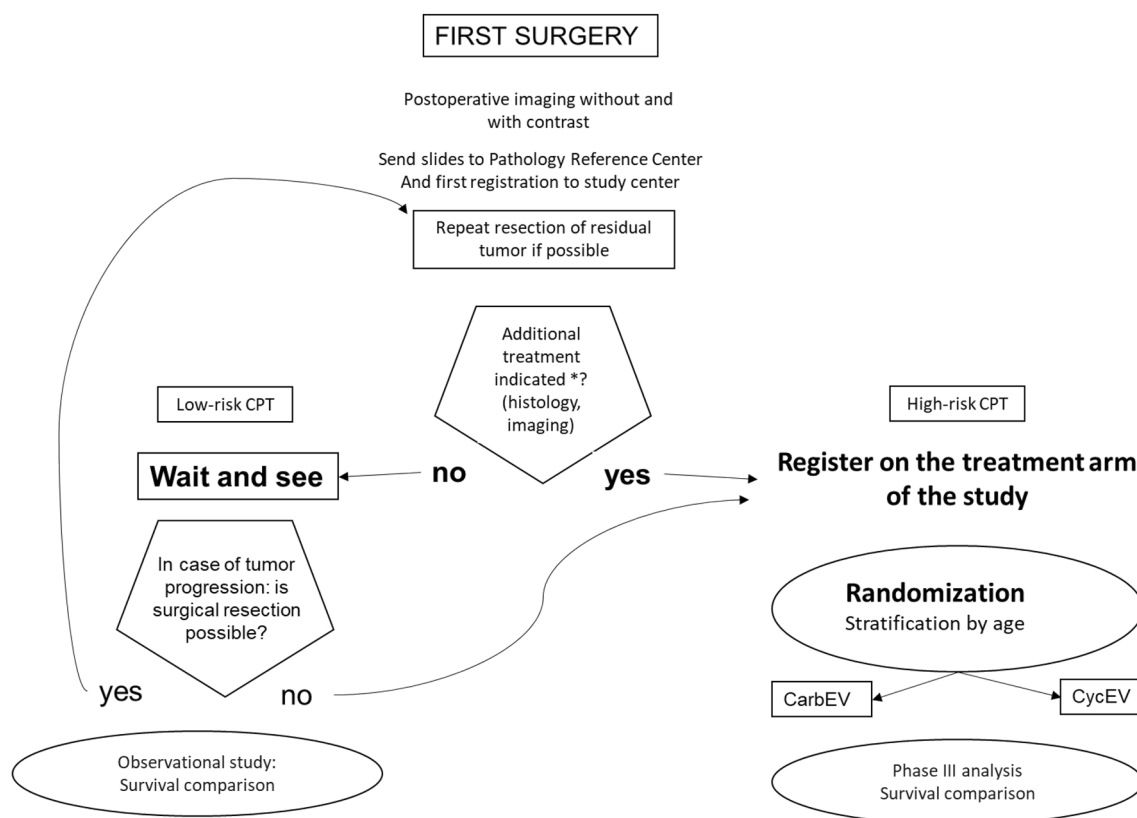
FIRST SURGERY

Postoperative imaging without and with contrast

Send slides to Pathology Reference Center And first registration to study center

Repeat resection of residual tumor if possible

Additional treatment indicated *? (histology, imaging)

Low-risk CPT

High-risk CPT

Wait and see

no

yes

Register on the treatment arm of the study

In case of tumor progression: is surgical resection possible?

Randomization
Stratification by age

yes

no

CarbEV

CycEV

Observational study: Survival comparison

Phase III analysis Survival comparison